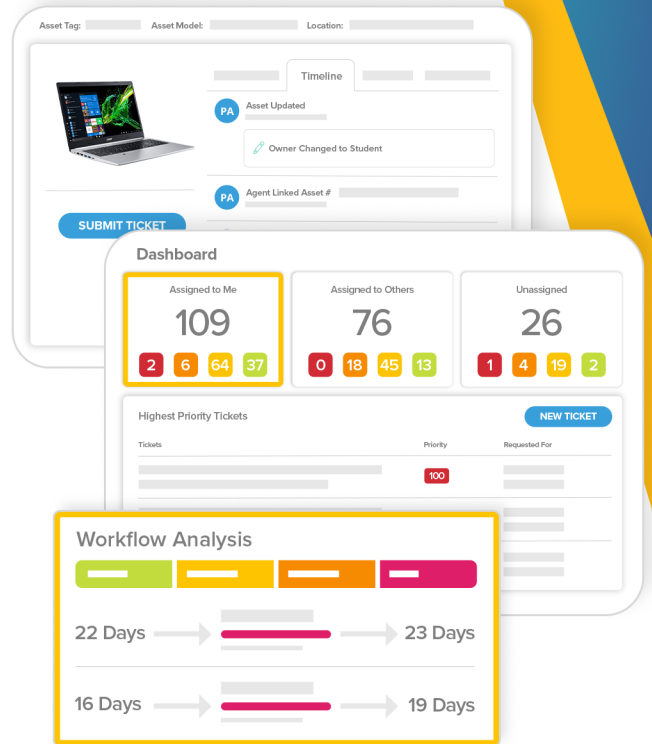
Asset Tag: Asset Model: Location:

Timeline

PA Asset Updated

Owner Changed to Student

PA Agent Linked Asset #

SUBMIT TICKET

Dashboard

Assigned to Me
109
2 6 64 37

Assigned to Others
76
0 18 45 13

Unassigned
26
1 4 19 2

Highest Priority Tickets

NEW TICKET

| Tickets | Priority | Requested For |
|---|---|---|
| | 100 | |

Workflow Analysis

22 Days → 23 Days

16 Days → 19 Days